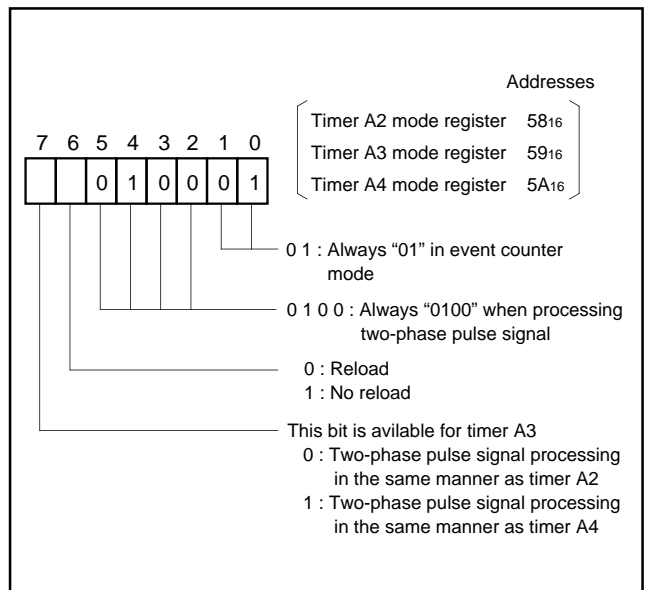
Addresses

Timer A2 mode register $58_{16}$
Timer A3 mode register $59_{16}$
Timer A4 mode register $5A_{16}$

| 7 | 6 | 5 | 4 | 3 | 2 | 1 | 0 |
|---|---|---|---|---|---|---|---|
|  |  | 0 | 1 | 0 | 0 | 0 | 1 |

0 1 : Always “01” in event counter mode

0 1 0 0 : Always “0100” when processing two-phase pulse signal

0 : Reload
1 : No reload

This bit is avilable for timer A3
0 : Two-phase pulse signal processing in the same manner as timer A2
1 : Two-phase pulse signal processing in the same manner as timer A4